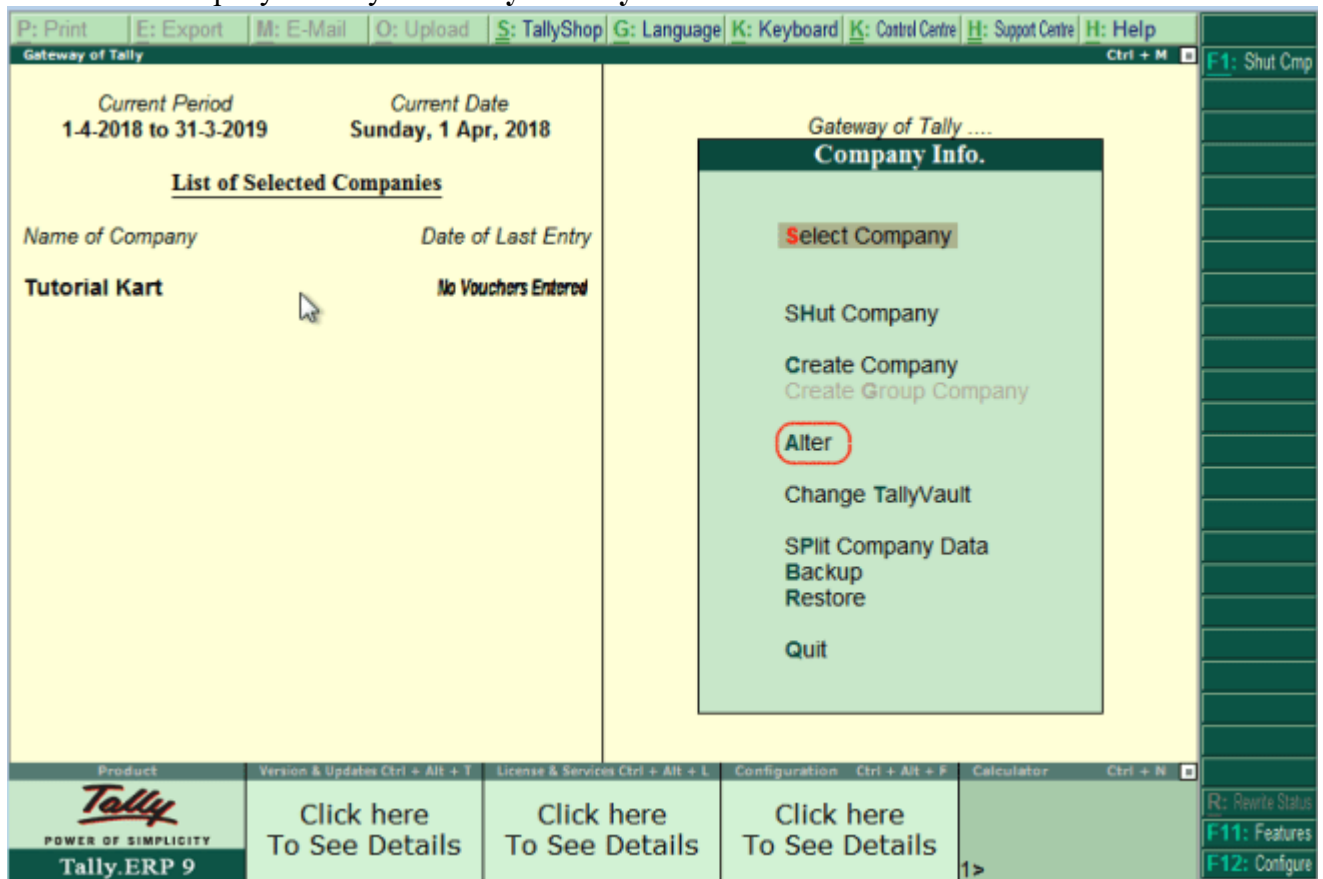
P: Print | E: Export | M: E-Mail | O: Upload | S: TallyShop | G: Language | K: Keyboard | K: Control Centre | H: Support Centre | H: Help

Gateway of Tally

Ctrl + M

F1: Shut Cmp

Current Period
1-4-2018 to 31-3-2019

Current Date
Sunday, 1 Apr, 2018

List of Selected Companies

Name of Company

Date of Last Entry

Tutorial Kart

No Vouchers Entered

Gateway of Tally ....

Company Info.

Select Company

SHut Company

Create Company
Create Group Company

Alter

Change TallyVault

SPlit Company Data
Backup
Restore

Quit

Product

Version & Updates Ctrl + Alt + T

License & Services Ctrl + Alt + L

Configuration Ctrl + Alt + F

Calculator

Ctrl + N

Tally
POWER OF SIMPLICITY
Tally.ERP 9

Click here
To See Details

Click here
To See Details

Click here
To See Details

1>

R: Rewrite Status

F11: Features

F12: Configure